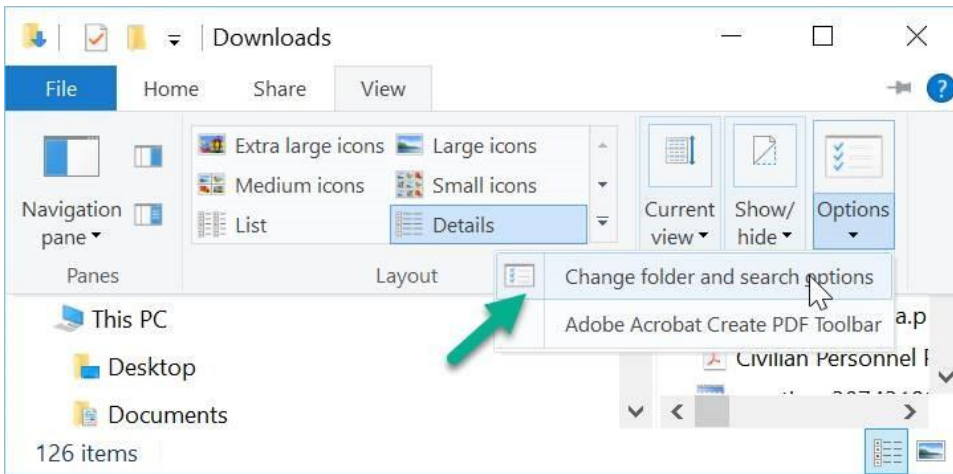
Downloads

File Home Share View

Navigation pane

Panes

Extra large icons Large icons
Medium icons Small icons
List Details

Layout

Current view

Show/ hide

Options

Change folder and search options

Adobe Acrobat Create PDF Toolbar

This PC

Desktop

Documents

a.p

Civilian Personnel F

126 items